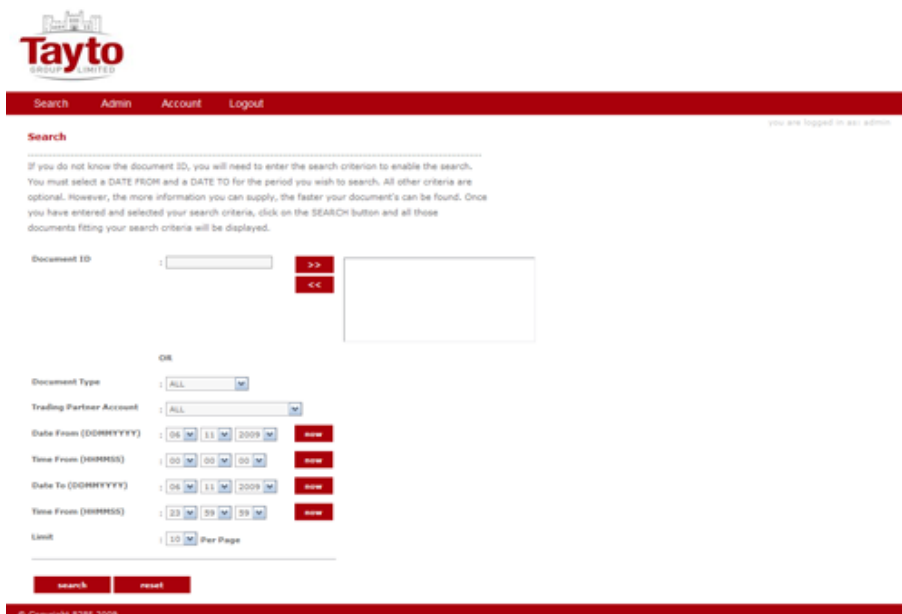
Tayto
GROUP LIMITED

Search Admin Account Logout

you are logged in as: admin

Search

If you do not know the document ID, you will need to enter the search criterion to enable the search. You must select a DATE FROM and a DATE TO for the period you wish to search. All other criteria are optional. However, the more information you can supply, the faster your document's can be found. Once you have entered and selected your search criteria, click on the SEARCH button and all those documents fitting your search criteria will be displayed.

Document ID : >> <<

OR

Document Type : ALL

Trading Partner Account : ALL

Date From (DDMMYYYY) : 06 11 2009 now

Time From (HHMMSS) : 00 00 00 now

Date To (DDMMYYYY) : 06 11 2009 now

Time From (HHMMSS) : 23 59 59 now

Limit : 10 Per Page

search reset

© Copyright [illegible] 2009